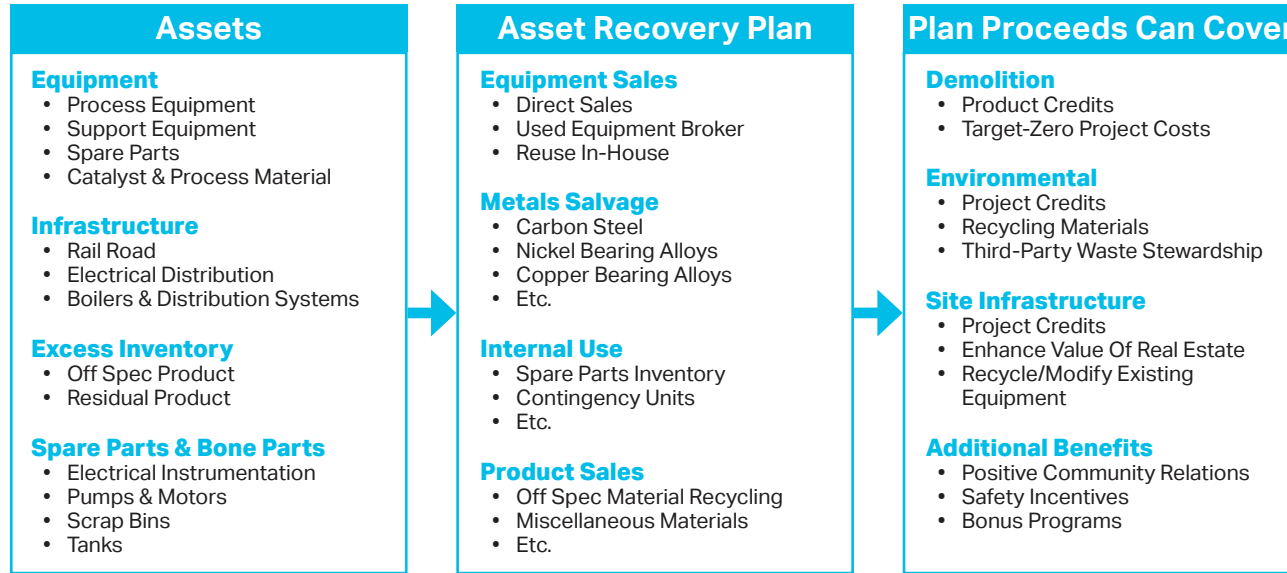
Assets

Equipment
- Process Equipment
- Support Equipment
- Spare Parts
- Catalyst & Process Material

Infrastructure
- Rail Road
- Electrical Distribution
- Boilers & Distribution Systems

Excess Inventory
- Off Spec Product
- Residual Product

Spare Parts & Bone Parts
- Electrical Instrumentation
- Pumps & Motors
- Scrap Bins
- Tanks

Asset Recovery Plan

Equipment Sales
- Direct Sales
- Used Equipment Broker
- Reuse In-House

Metals Salvage
- Carbon Steel
- Nickel Bearing Alloys
- Copper Bearing Alloys
- Etc.

Internal Use
- Spare Parts Inventory
- Contingency Units
- Etc.

Product Sales
- Off Spec Material Recycling
- Miscellaneous Materials
- Etc.

Plan Proceeds Can Cover

Demolition
- Product Credits
- Target-Zero Project Costs

Environmental
- Project Credits
- Recycling Materials
- Third-Party Waste Stewardship

Site Infrastructure
- Project Credits
- Enhance Value Of Real Estate
- Recycle/Modify Existing Equipment

Additional Benefits
- Positive Community Relations
- Safety Incentives
- Bonus Programs